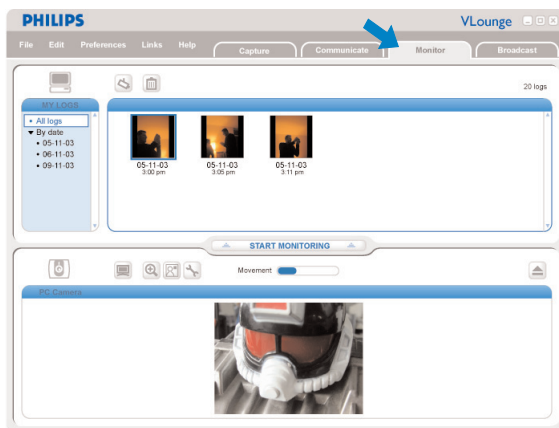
PHILIPS

VLounge

File Edit Preferences Links Help

Capture Communicate Monitor Broadcast

20 logs

MY LOGS

• All logs
▾ By date
• 05-11-03
• 06-11-03
• 09-11-03

05-11-03
3:00 pm

05-11-03
3:05 pm

05-11-03
3:11 pm

START MONITORING

Movement

PC Camera